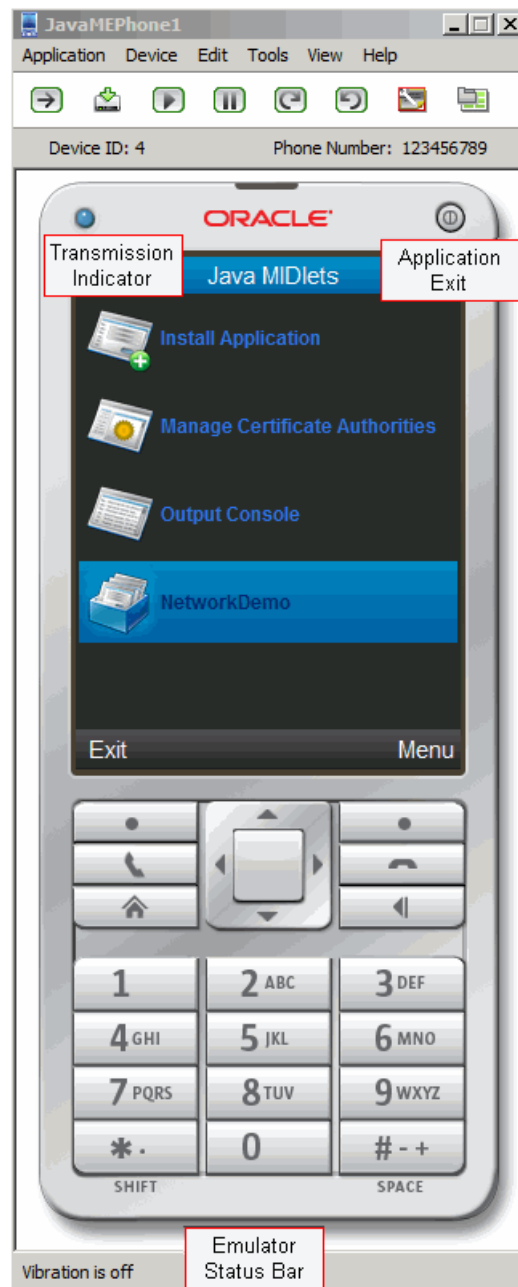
JavaMEPhone1

Application Device Edit Tools View Help

Device ID: 4 Phone Number: 123456789

ORACLE

Transmission Indicator

Application Exit

Java MIDlets

Install Application

Manage Certificate Authorities

Output Console

NetworkDemo

Exit Menu

1
2 ABC
3 DEF
4 GHI
5 JKL
6 MNO
7 PQRS
8 TUV
9 WXYZ
*.
0
# - +
SHIFT
SPACE

Vibration is off

Emulator Status Bar